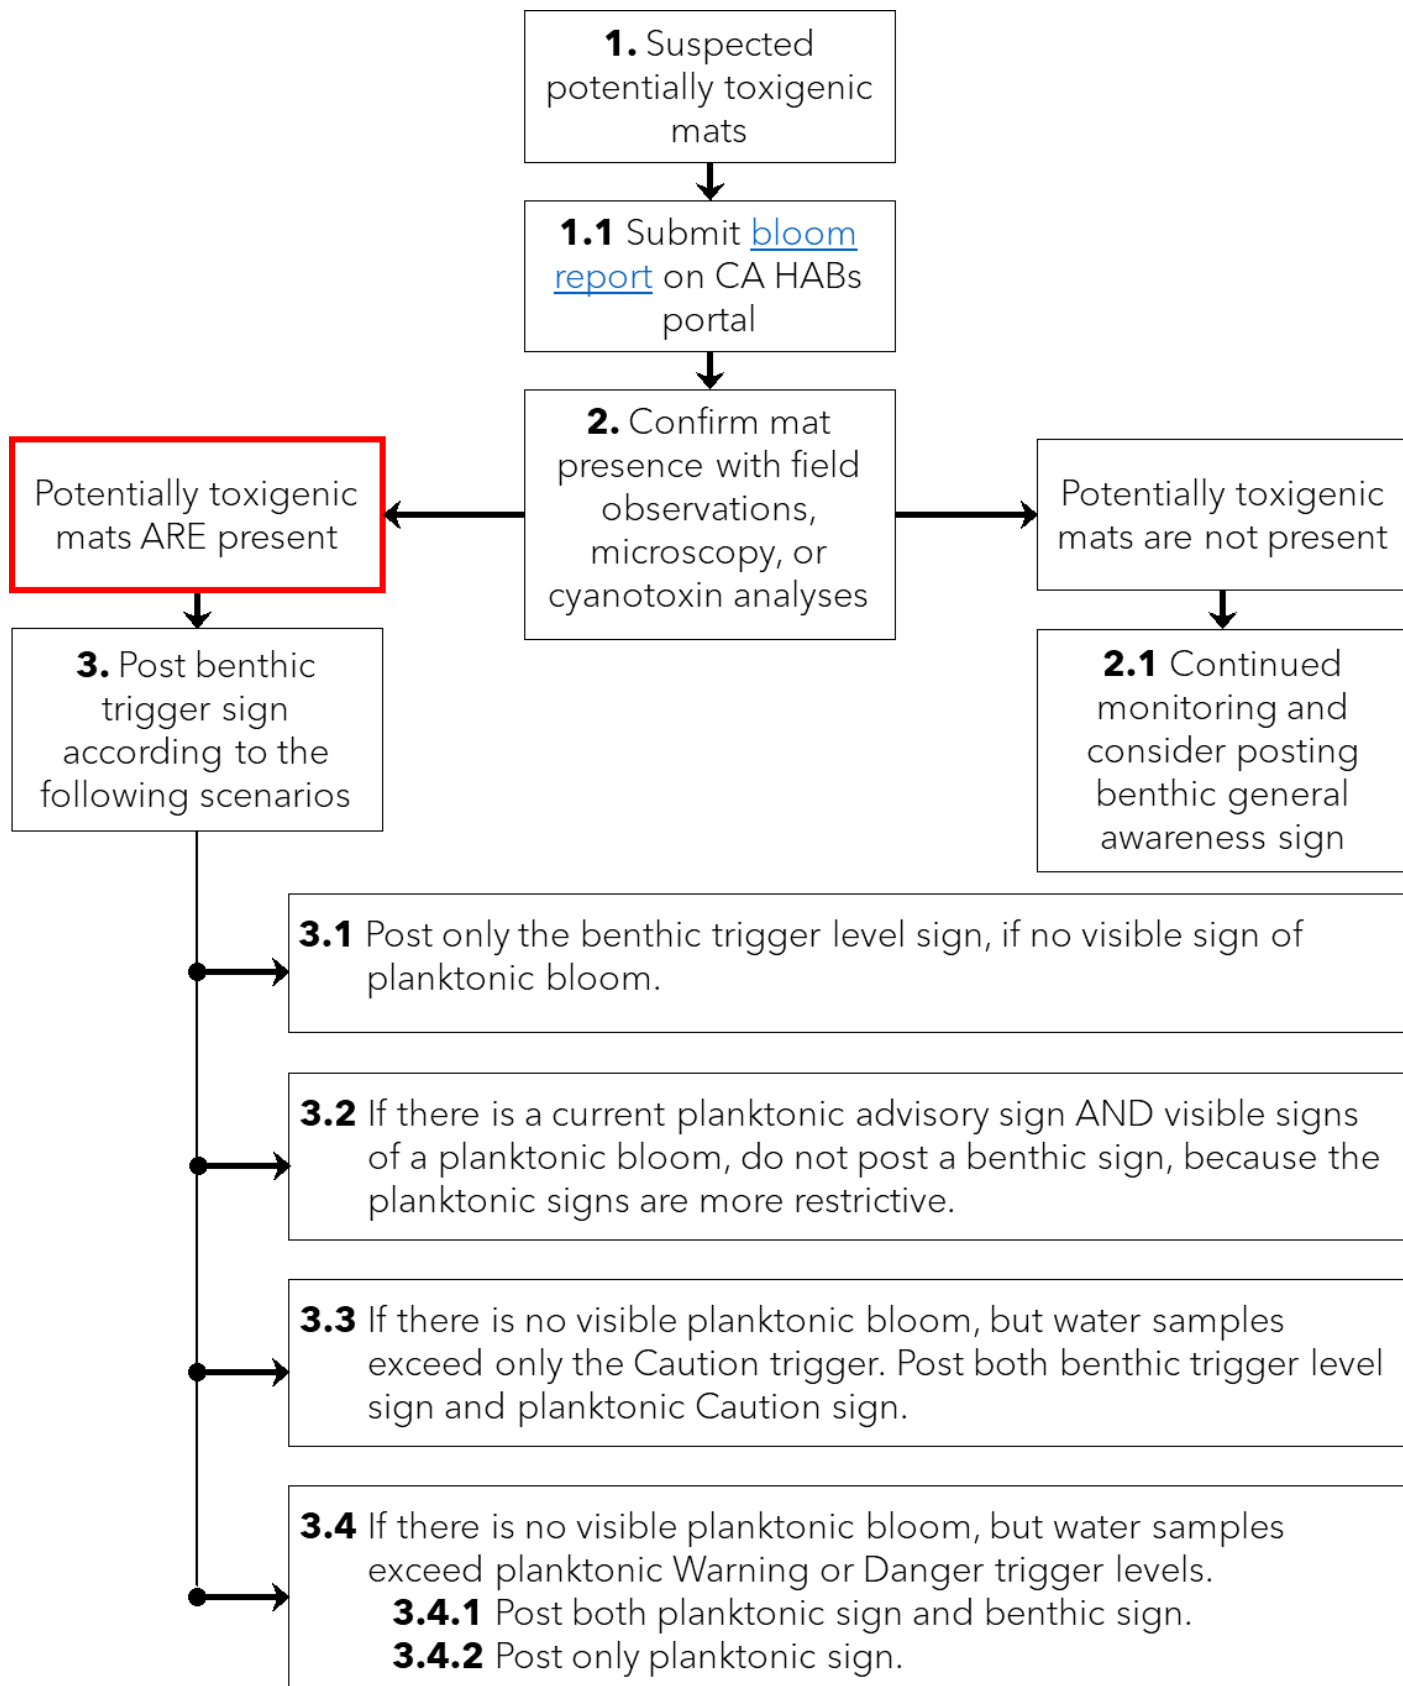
**1.** Suspected potentially toxigenic mats

**1.1** Submit bloom report on CA HABs portal

**2.** Confirm mat presence with field observations, microscopy, or cyanotoxin analyses

Potentially toxigenic mats ARE present

Potentially toxigenic mats are not present

**3.** Post benthic trigger sign according to the following scenarios

**2.1** Continued monitoring and consider posting benthic general awareness sign

**3.1** Post only the benthic trigger level sign, if no visible sign of planktonic bloom.

**3.2** If there is a current planktonic advisory sign AND visible signs of a planktonic bloom, do not post a benthic sign, because the planktonic signs are more restrictive.

**3.3** If there is no visible planktonic bloom, but water samples exceed only the Caution trigger. Post both benthic trigger level sign and planktonic Caution sign.

**3.4** If there is no visible planktonic bloom, but water samples exceed planktonic Warning or Danger trigger levels.
**3.4.1** Post both planktonic sign and benthic sign.
**3.4.2** Post only planktonic sign.